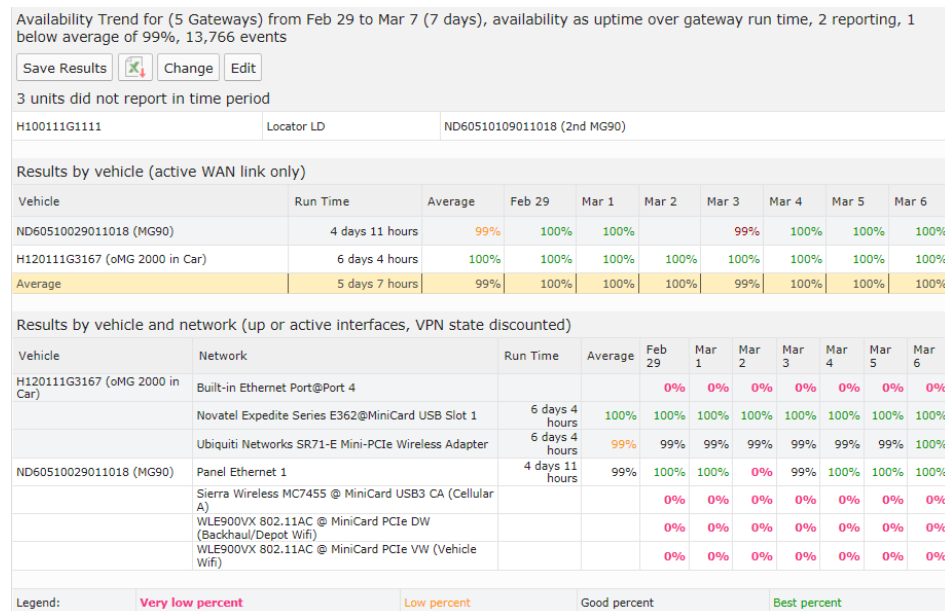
Availability Trend for (5 Gateways) from Feb 29 to Mar 7 (7 days), availability as uptime over gateway run time, 2 reporting, 1 below average of 99%, 13,766 events

Save Results | Change | Edit

3 units did not report in time period

| H100111G1111 | Locator LD | ND60510109011018 (2nd MG90) |
|---|---|---|

Results by vehicle (active WAN link only)

| Vehicle | Run Time | Average | Feb 29 | Mar 1 | Mar 2 | Mar 3 | Mar 4 | Mar 5 | Mar 6 |
|---|---|---|---|---|---|---|---|---|---|
| ND60510029011018 (MG90) | 4 days 11 hours | 99% | 100% | 100% | | 99% | 100% | 100% | 100% |
| H120111G3167 (oMG 2000 in Car) | 6 days 4 hours | 100% | 100% | 100% | 100% | 100% | 100% | 100% | 100% |
| Average | 5 days 7 hours | 99% | 100% | 100% | 100% | 99% | 100% | 100% | 100% |

Results by vehicle and network (up or active interfaces, VPN state discounted)

| Vehicle | Network | Run Time | Average | Feb 29 | Mar 1 | Mar 2 | Mar 3 | Mar 4 | Mar 5 | Mar 6 |
|---|---|---|---|---|---|---|---|---|---|---|
| H120111G3167 (oMG 2000 in Car) | Built-in Ethernet Port@Port 4 | | | 0% | 0% | 0% | 0% | 0% | 0% | 0% |
| | Novatel Expedite Series E362@MiniCard USB Slot 1 | 6 days 4 hours | 100% | 100% | 100% | 100% | 100% | 100% | 100% | 100% |
| | Ubiquiti Networks SR71-E Mini-PCIe Wireless Adapter | 6 days 4 hours | 99% | 99% | 99% | 99% | 99% | 99% | 99% | 99% |
| ND60510029011018 (MG90) | Panel Ethernet 1 | 4 days 11 hours | 99% | 100% | 100% | 0% | 99% | 100% | 100% | 100% |
| | Sierra Wireless MC7455 @ MiniCard USB3 CA (Cellular A) | | | 0% | 0% | 0% | 0% | 0% | 0% | 0% |
| | WLE900VX 802.11AC @ MiniCard PCIe DW (Backhaul/Depot Wifi) | | | 0% | 0% | 0% | 0% | 0% | 0% | 0% |
| | WLE900VX 802.11AC @ MiniCard PCIe VW (Vehicle Wifi) | | | 0% | 0% | 0% | 0% | 0% | 0% | 0% |

Legend: Very low percent | Low percent | Good percent | Best percent